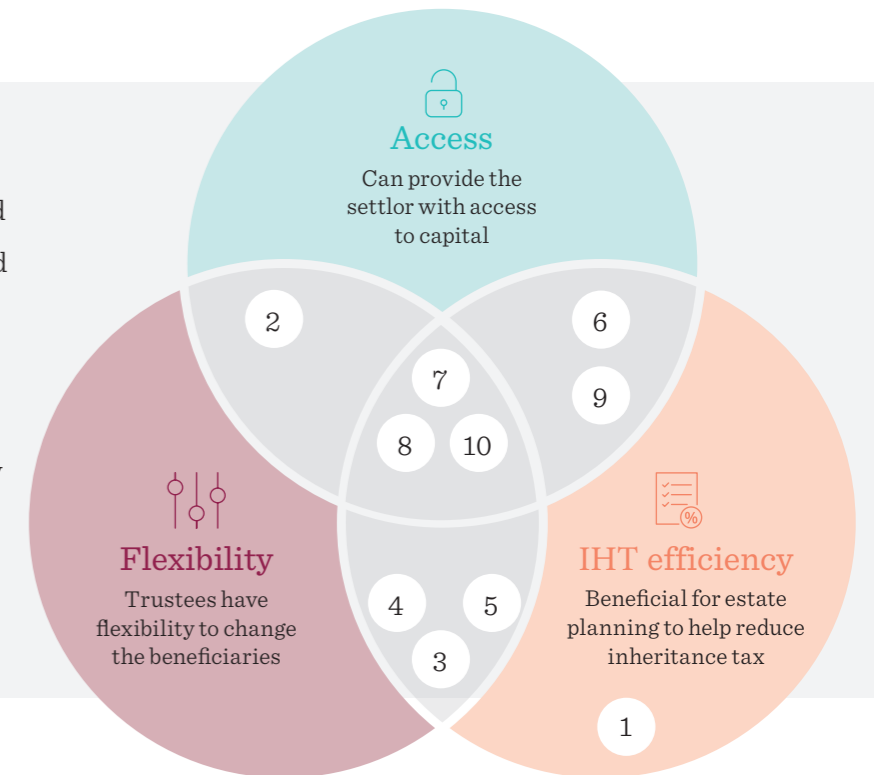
d
d
y

Access
Can provide the settlor with access to capital

2
6
7
9
8
10

Flexibility
Trustees have flexibility to change the beneficiaries

IHT efficiency
Beneficial for estate planning to help reduce inheritance tax

4
5
3
1